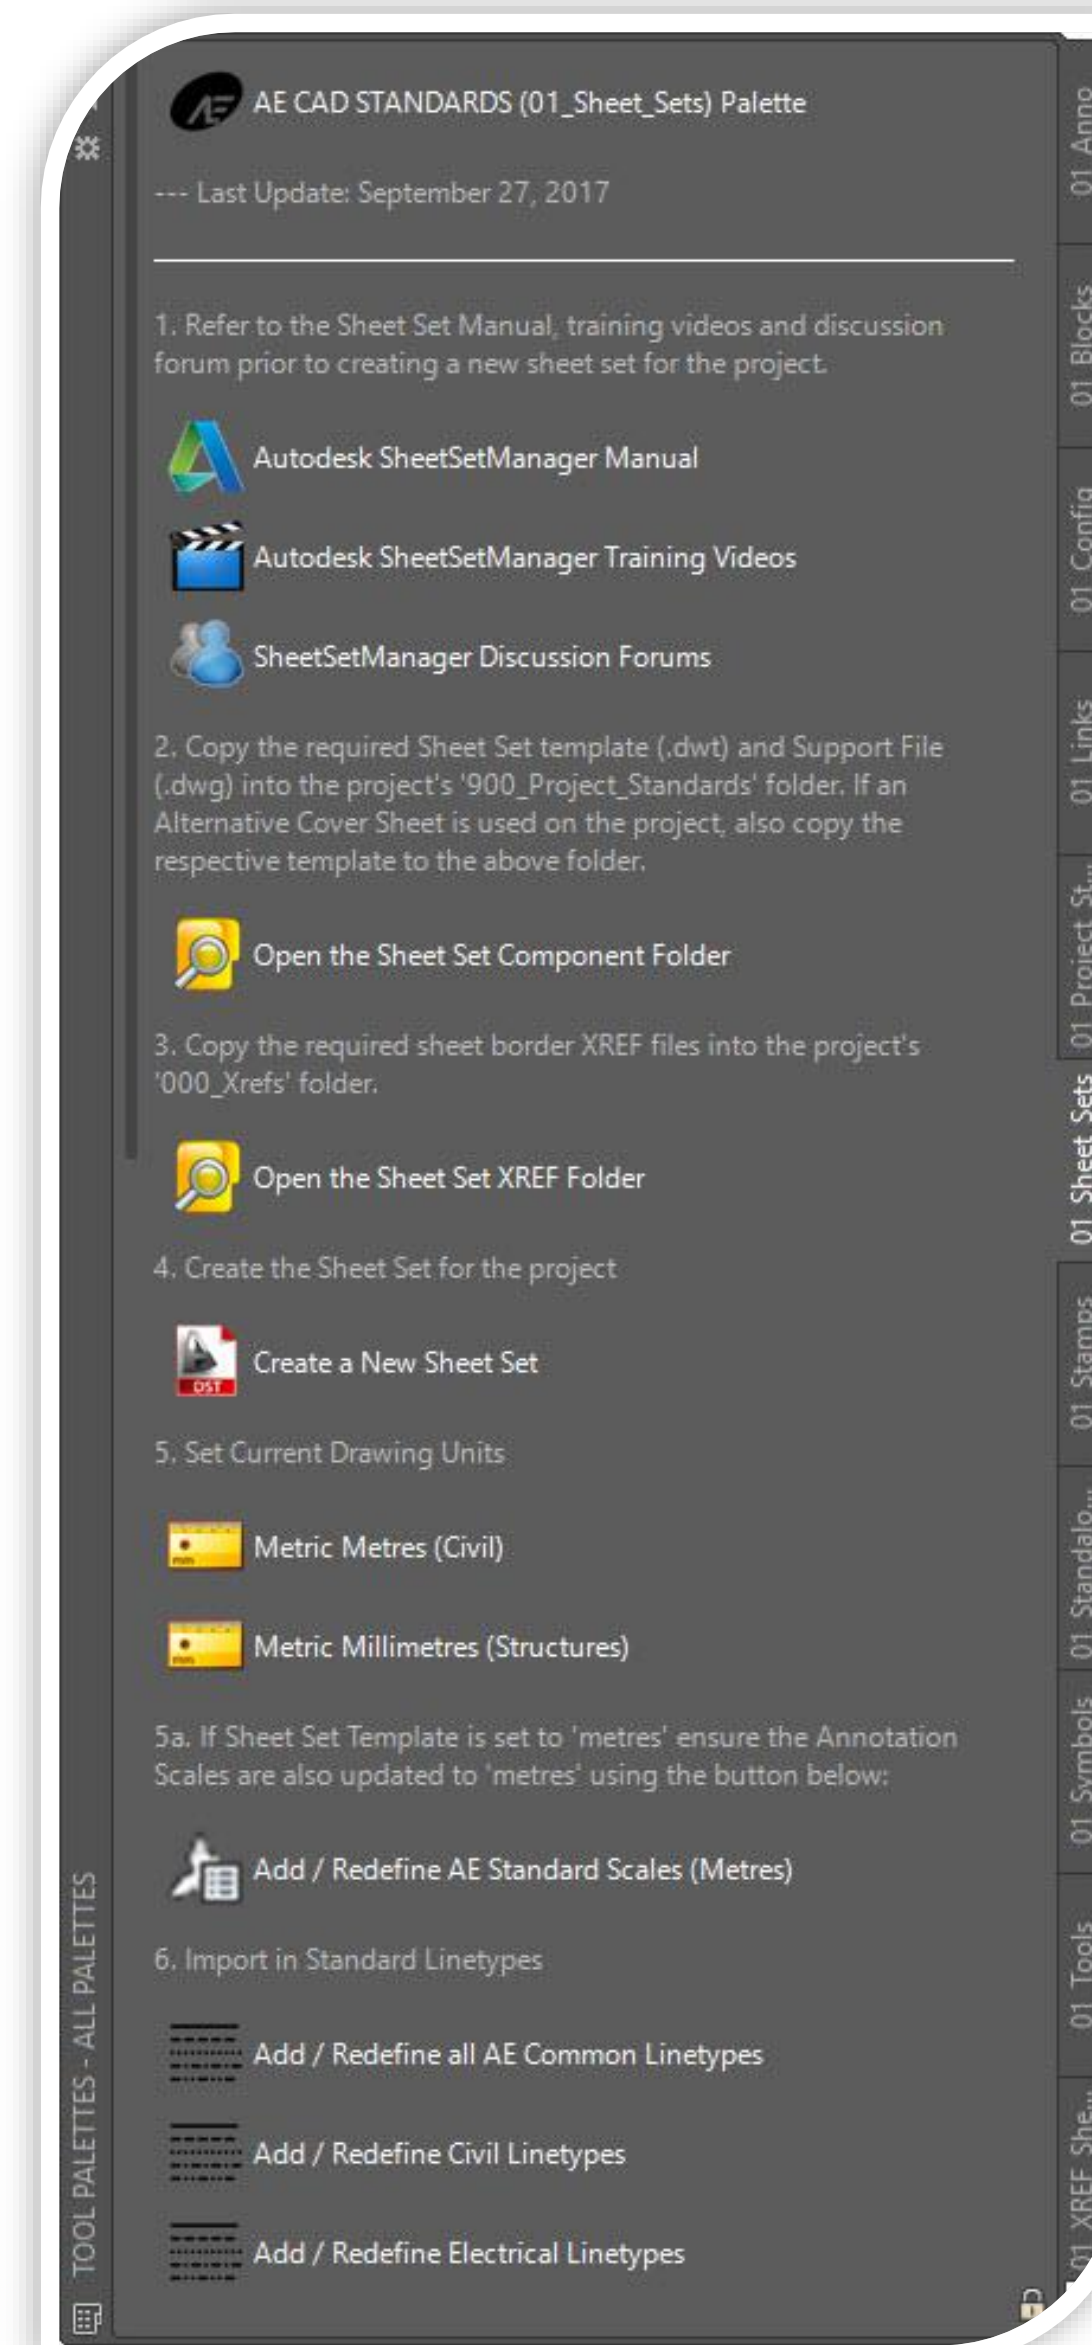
AE CAD STANDARDS (01_Sheet_Sets) Palette

--- Last Update: September 27, 2017

1. Refer to the Sheet Set Manual, training videos and discussion forum prior to creating a new sheet set for the project.

Autodesk SheetSetManager Manual

Autodesk SheetSetManager Training Videos

SheetSetManager Discussion Forums

2. Copy the required Sheet Set template (.dwt) and Support File (.dwg) into the project's '900_Project_Standards' folder. If an Alternative Cover Sheet is used on the project, also copy the respective template to the above folder.

Open the Sheet Set Component Folder

3. Copy the required sheet border XREF files into the project's '000_Xrefs' folder.

Open the Sheet Set XREF Folder

4. Create the Sheet Set for the project

Create a New Sheet Set

5. Set Current Drawing Units

Metric Metres (Civil)

Metric Millimetres (Structures)

5a. If Sheet Set Template is set to 'metres' ensure the Annotation Scales are also updated to 'metres' using the button below:

Add / Redefine AE Standard Scales (Metres)

6. Import in Standard Linetypes

Add / Redefine all AE Common Linetypes

Add / Redefine Civil Linetypes

Add / Redefine Electrical Linetypes

TOOL PALETTES - ALL PALETTES

01 Anno

01 Blocks

01 Config

01 Links

01 Project St...

01 Sheet Sets

01 Stamps

01 Standalo...

01 Symbols

01 Tools

01 XREF She...